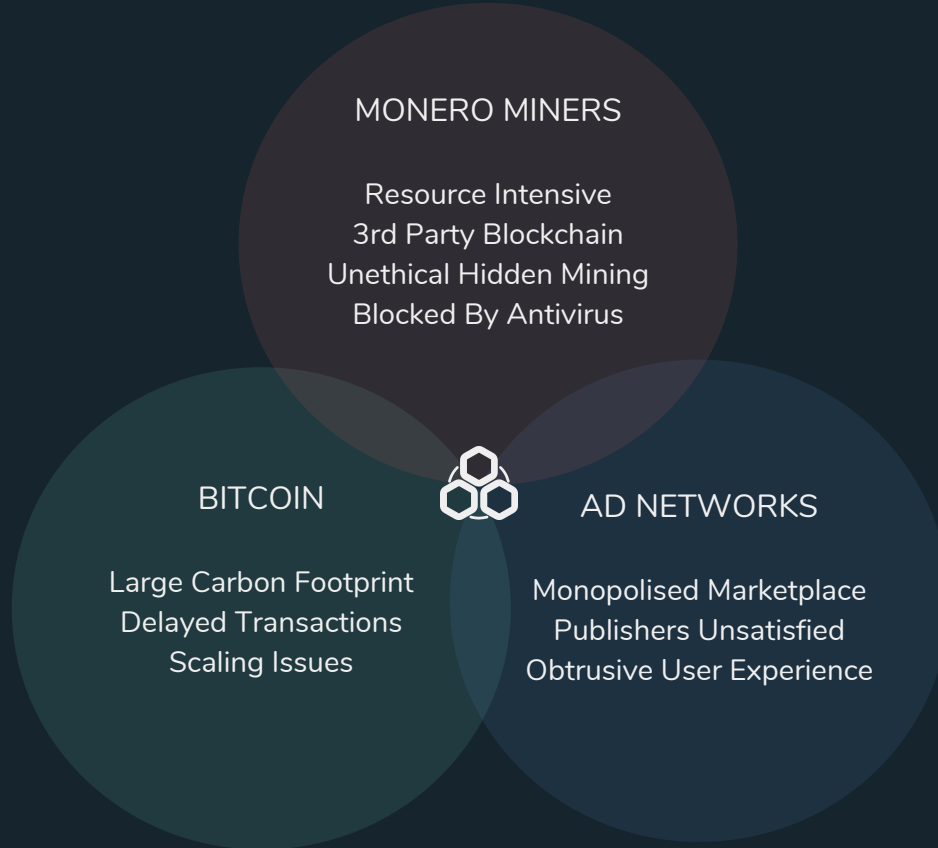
MONERO MINERS

Resource Intensive
3rd Party Blockchain
Unethical Hidden Mining
Blocked By Antivirus

BITCOIN

Large Carbon Footprint
Delayed Transactions
Scaling Issues

AD NETWORKS

Monopolised Marketplace
Publishers Unsatisfied
Obtrusive User Experience